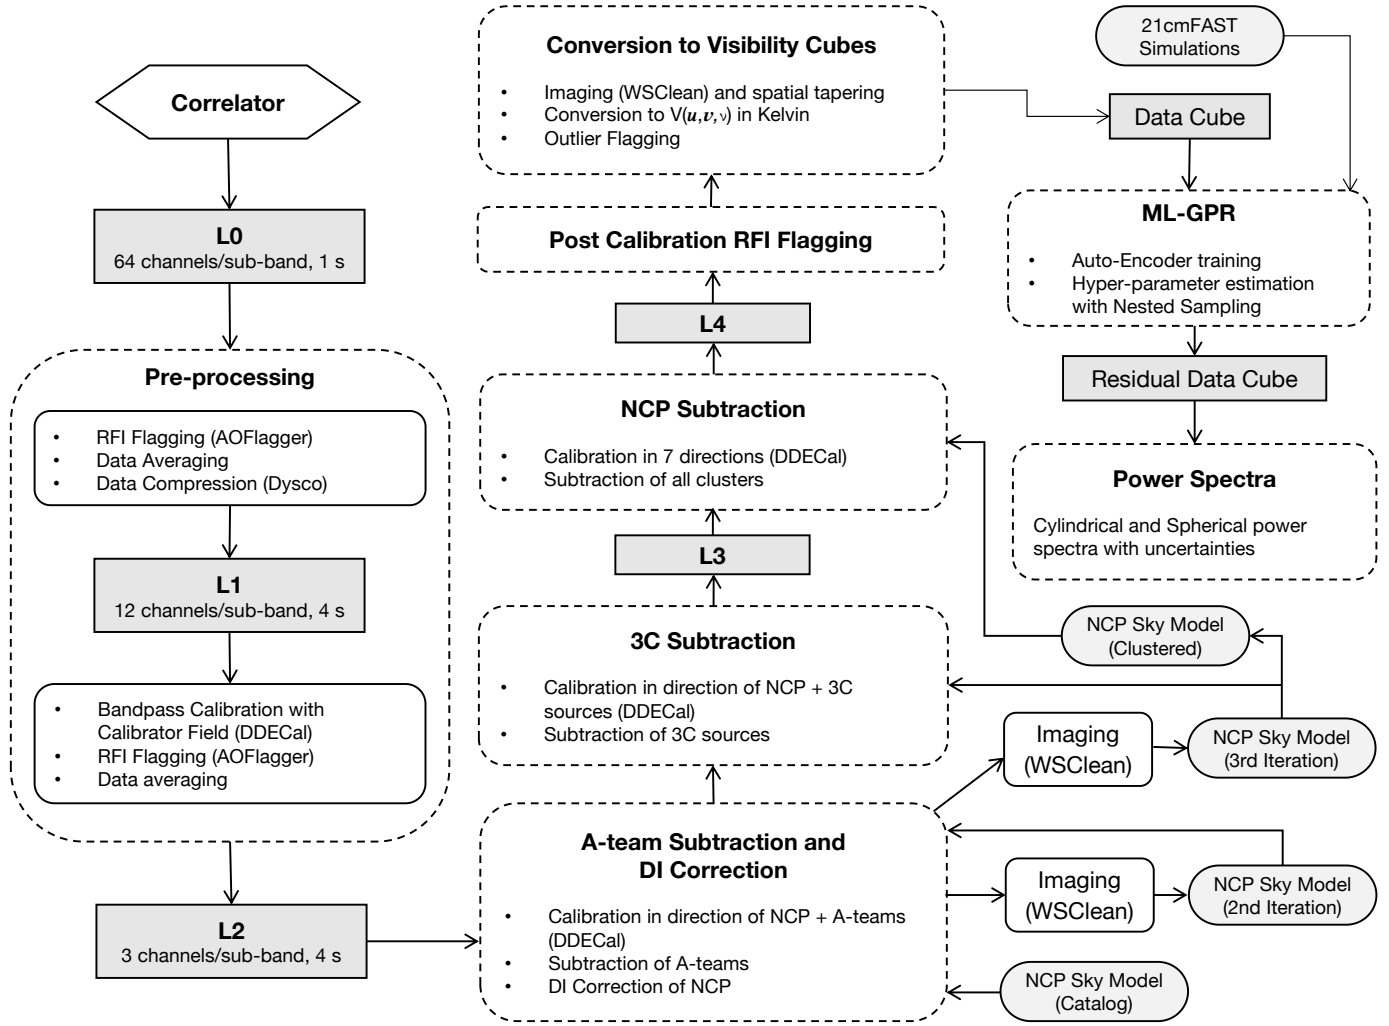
Correlator

L0
64 channels/sub-band, 1 s

Pre-processing

- RFI Flagging (AOFlagger)
- Data Averaging
- Data Compression (Dysco)

L1
12 channels/sub-band, 4 s

- Bandpass Calibration with Calibrator Field (DDECal)
- RFI Flagging (AOFlagger)
- Data averaging

L2
3 channels/sub-band, 4 s

Conversion to Visibility Cubes

- Imaging (WSClean) and spatial tapering
- Conversion to V($\boldsymbol{u},\boldsymbol{v},\nu$) in Kelvin
- Outlier Flagging

Post Calibration RFI Flagging

L4

NCP Subtraction

- Calibration in 7 directions (DDECal)
- Subtraction of all clusters

L3

3C Subtraction

- Calibration in direction of NCP + 3C sources (DDECal)
- Subtraction of 3C sources

A-team Subtraction and DI Correction

- Calibration in direction of NCP + A-teams (DDECal)
- Subtraction of A-teams
- DI Correction of NCP

21cmFAST Simulations

Data Cube

ML-GPR

- Auto-Encoder training
- Hyper-parameter estimation with Nested Sampling

Residual Data Cube

Power Spectra

Cylindrical and Spherical power spectra with uncertainties

NCP Sky Model (Clustered)

Imaging (WSClean)

NCP Sky Model (3rd Iteration)

Imaging (WSClean)

NCP Sky Model (2nd Iteration)

NCP Sky Model (Catalog)